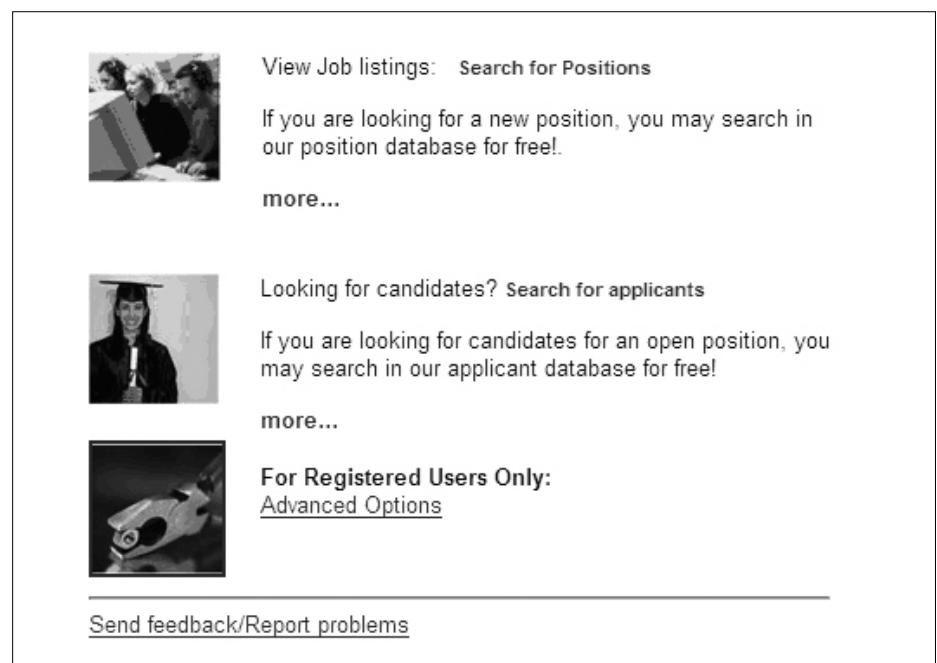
View Job listings: Search for Positions

If you are looking for a new position, you may search in our position database for free!.

more...

Looking for candidates? Search for applicants

If you are looking for candidates for an open position, you may search in our applicant database for free!

more...

For Registered Users Only:
Advanced Options

Send feedback/Report problems